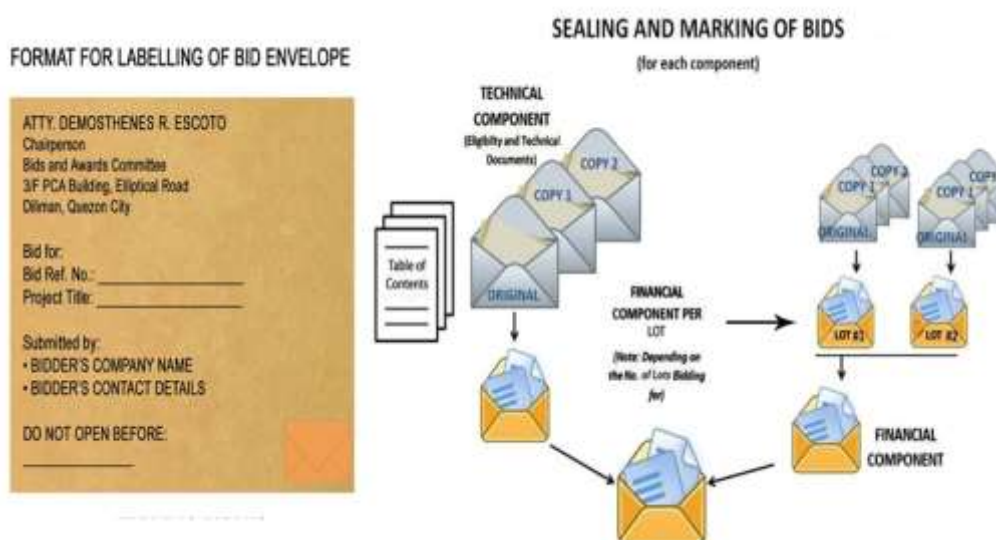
FORMAT FOR LABELLING OF BID ENVELOPE

ATTY. DEMOSTHENES R. ESCOTO
Chairperson
Bids and Awards Committee
3/F PCA Building, Elliptical Road
Diliman, Quezon City

Bid for:
Bid Ref. No.: ________________
Project Title: ________________

Submitted by:
• BIDDER'S COMPANY NAME
• BIDDER'S CONTACT DETAILS

DO NOT OPEN BEFORE:
________________

SEALING AND MARKING OF BIDS
(for each component)

TECHNICAL COMPONENT
(Eligibility and Technical Documents)

COPY 2
COPY 1
ORIGINAL

Table of Contents

FINANCIAL COMPONENT PER LOT
(Note: Depending on the No. of Lots Bidding for)

COPY 1
COPY 2
ORIGINAL
COPY 1
ORIGINAL

LOT #1
LOT #2

FINANCIAL COMPONENT